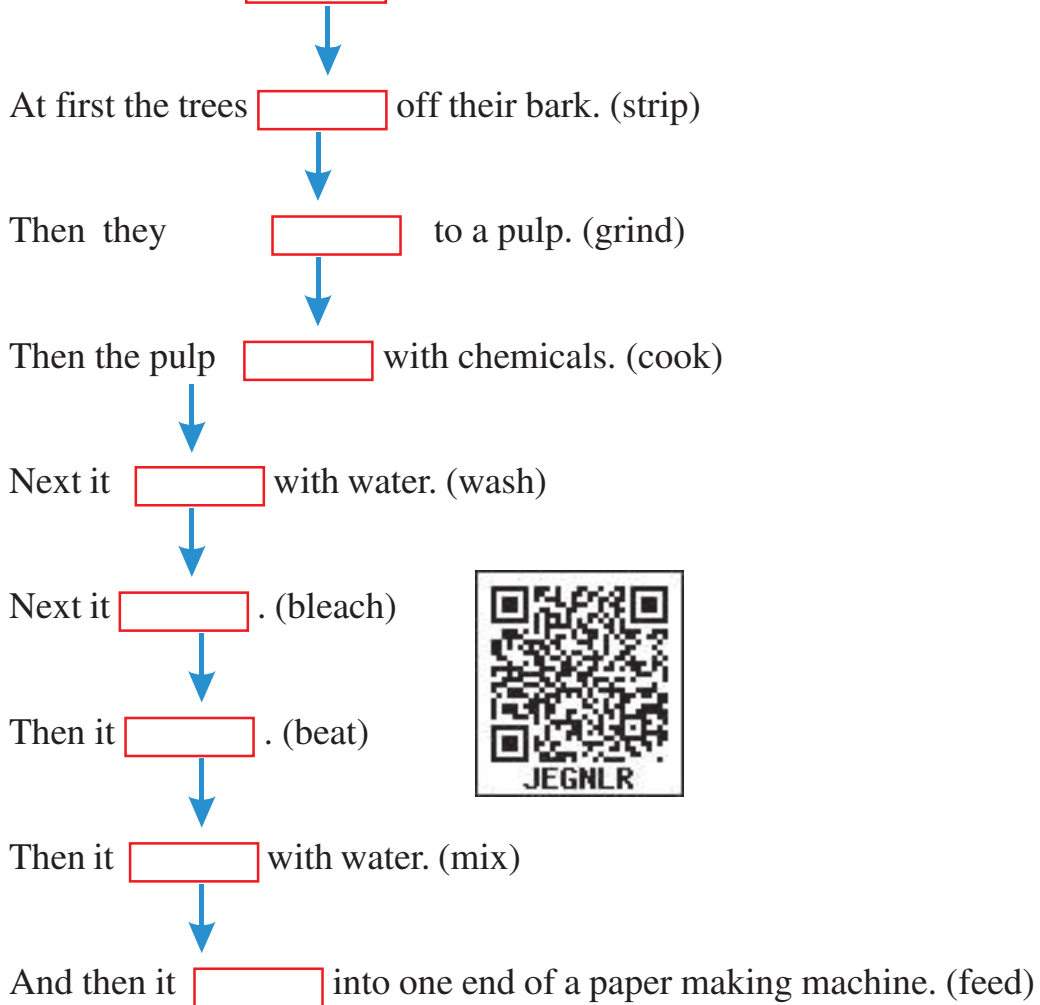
At first the trees [ ] off their bark. (strip)

Then they [ ] to a pulp. (grind)

Then the pulp [ ] with chemicals. (cook)

Next it [ ] with water. (wash)

Next it [ ]. (bleach)

Then it [ ]. (beat)

Then it [ ] with water. (mix)

And then it [ ] into one end of a paper making machine. (feed)

JEGNLR